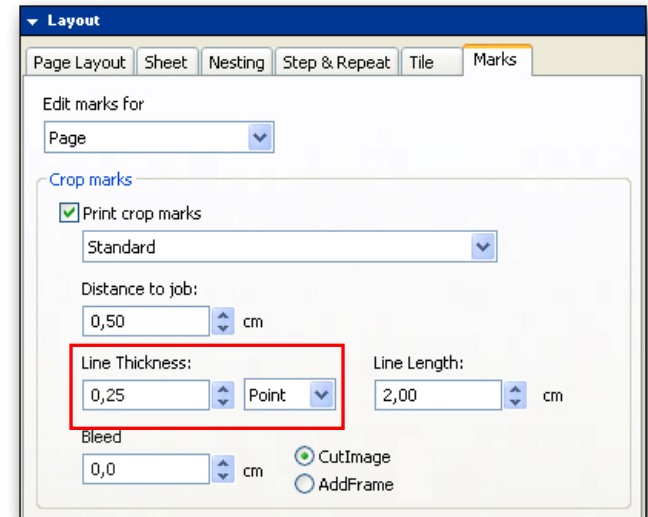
Layout

Page Layout | Sheet | Nesting | Step & Repeat | Tile | Marks

Edit marks for

Page

Crop marks

Print crop marks

Standard

Distance to job:

0,50 cm

Line Thickness:

0,25 Point

Line Length:

2,00 cm

Bleed

0,0 cm

CutImage

AddFrame